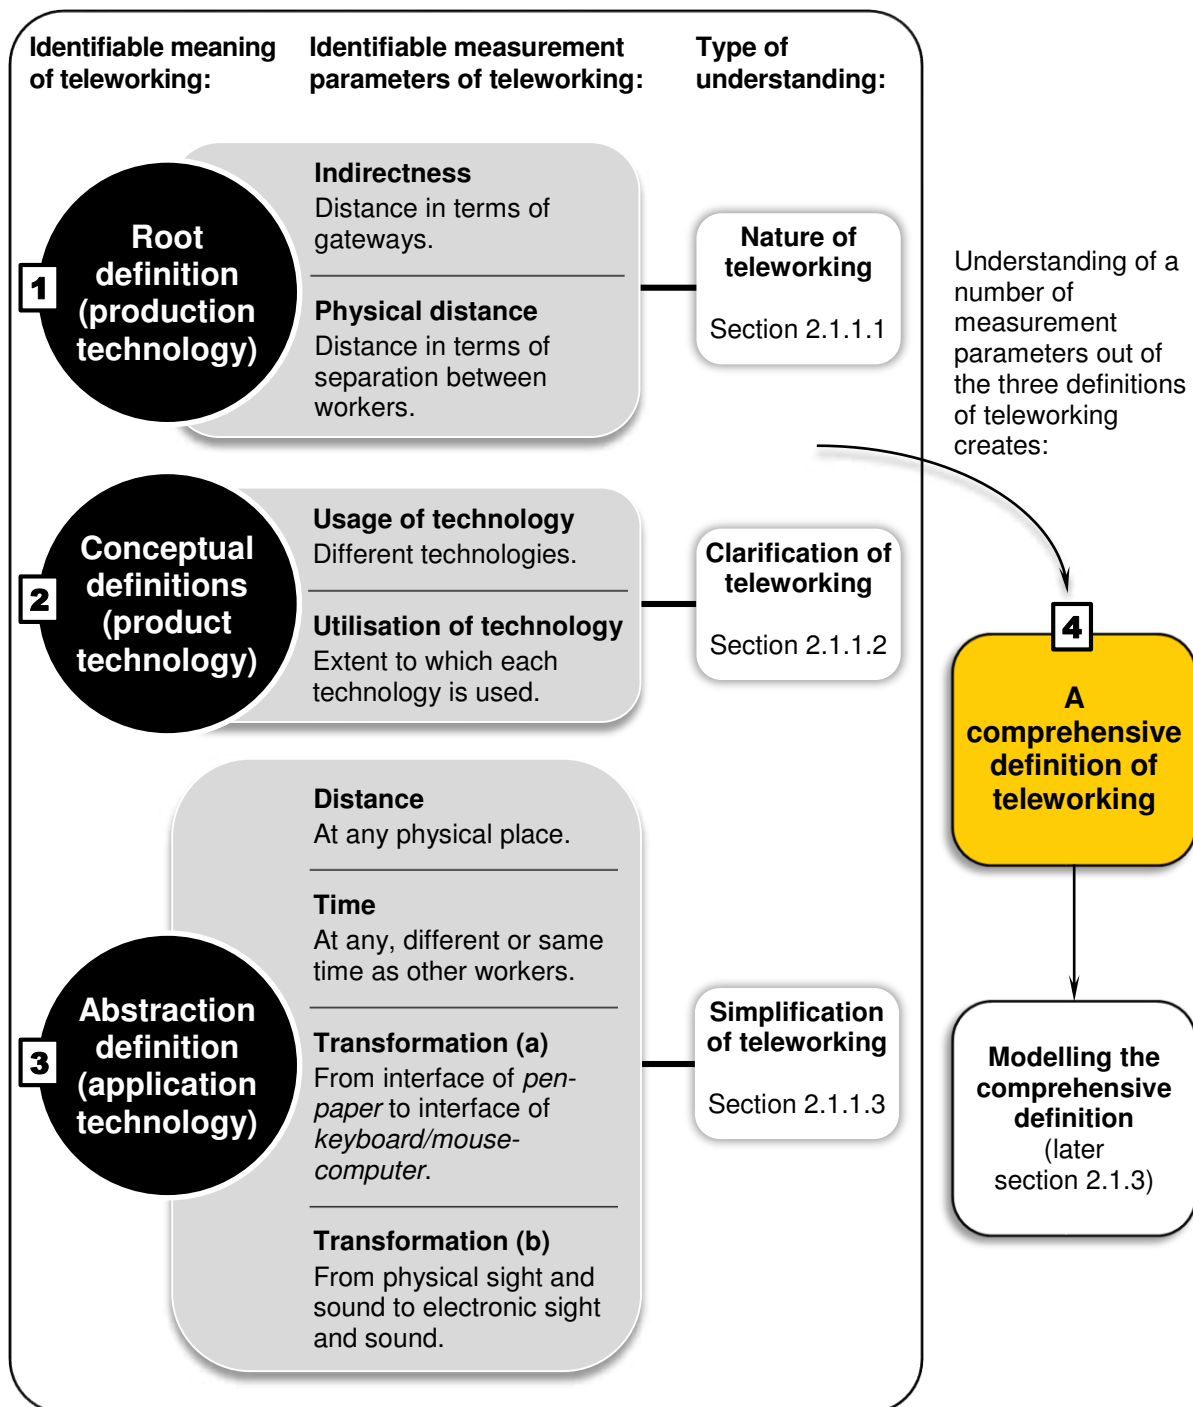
Identifiable meaning of teleworking:

Identifiable measurement parameters of teleworking:

Type of understanding:

1

Root definition (production technology)

Indirectness
Distance in terms of gateways.

Physical distance
Distance in terms of separation between workers.

Nature of teleworking

Section 2.1.1.1

Understanding of a number of measurement parameters out of the three definitions of teleworking creates:

2

Conceptual definitions (product technology)

Usage of technology
Different technologies.

Utilisation of technology
Extent to which each technology is used.

Clarification of teleworking

Section 2.1.1.2

4

A comprehensive definition of teleworking

3

Abstraction definition (application technology)

Distance
At any physical place.

Time
At any, different or same time as other workers.

Transformation (a)
From interface of *pen-paper* to interface of *keyboard/mouse-computer*.

Transformation (b)
From physical sight and sound to electronic sight and sound.

Simplification of teleworking

Section 2.1.1.3

Modelling the comprehensive definition (later section 2.1.3)